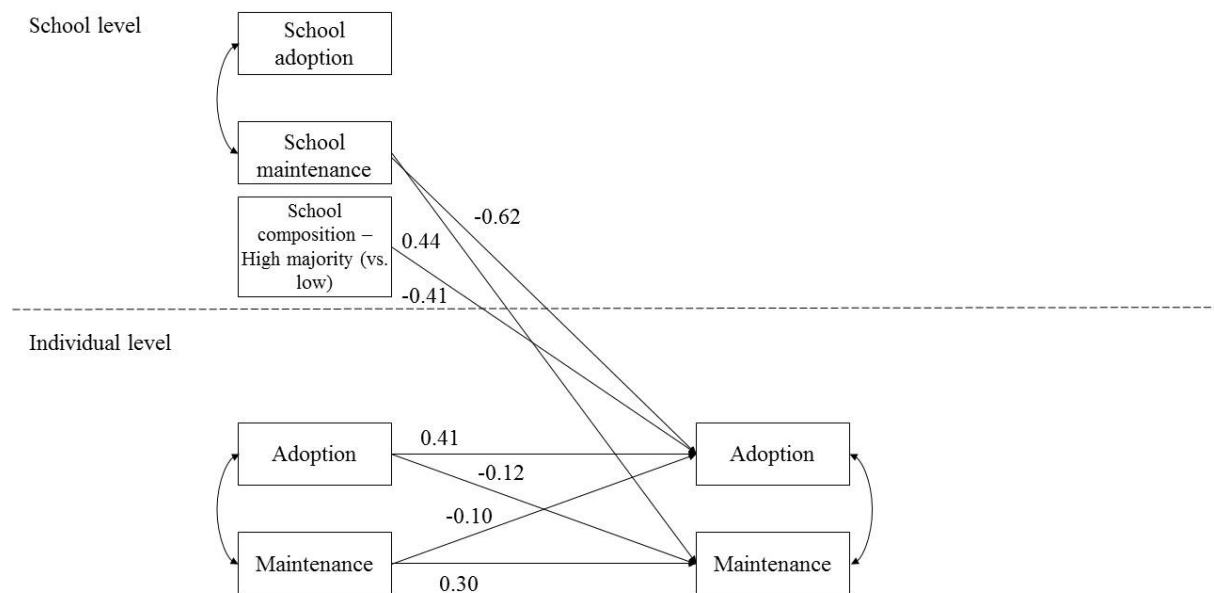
School level

School adoption

School maintenance

School composition – High majority (vs. low)

-0.62

0.44

-0.41

Individual level

Adoption

0.41

-0.12

-0.10

Maintenance

0.30

Adoption

Maintenance